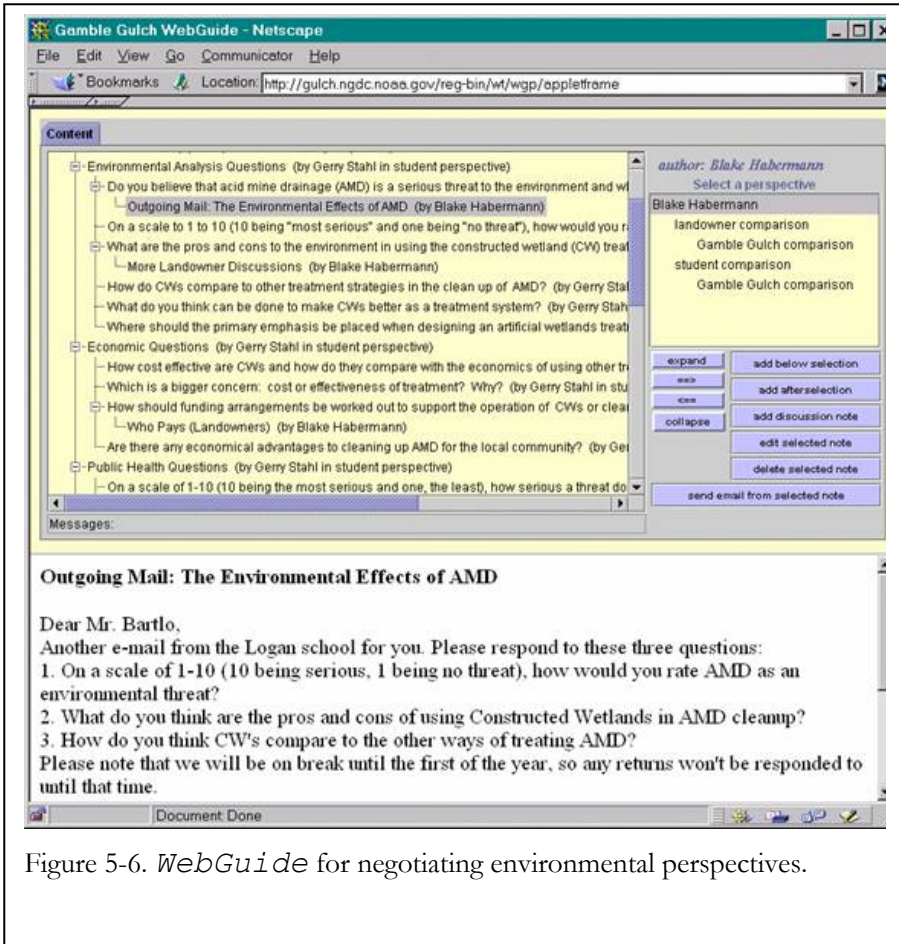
Gamble Gulch WebGuide - Netscape

File Edit View Go Communicator Help

Bookmarks Location: http://gulch.ngdc.noaa.gov/reg-bin/wt/wgp/appletframe

Content

Environmental Analysis Questions (by Gerry Stahl in student perspective)
Do you believe that acid mine drainage (AMD) is a serious threat to the environment and w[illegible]
Outgoing Mail: The Environmental Effects of AMD (by Blake Habermann)
On a scale to 1 to 10 (10 being "most serious" and one being "no threat"), how would you r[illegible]
What are the pros and cons to the environment in using the constructed wetland (CW) treat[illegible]
More Landowner Discussions (by Blake Habermann)
How do CWs compare to other treatment strategies in the clean up of AMD? (by Gerry Stah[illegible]
What do you think can be done to make CWs better as a treatment system? (by Gerry Stah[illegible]
Where should the primary emphasis be placed when designing an artificial wetlands treat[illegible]
Economic Questions (by Gerry Stahl in student perspective)
How cost effective are CWs and how do they compare with the economics of using other tr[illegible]
Which is a bigger concern: cost or effectiveness of treatment? Why? (by Gerry Stahl in stu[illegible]
How should funding arrangements be worked out to support the operation of CWs or clea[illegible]
Who Pays (Landowners) (by Blake Habermann)
Are there any economical advantages to cleaning up AMD for the local community? (by Ge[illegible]
Public Health Questions (by Gerry Stahl in student perspective)
On a scale of 1-10 (10 being the most serious and one, the least), how serious a threat do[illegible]

Messages:

author: Blake Habermann
Select a perspective
Blake Habermann
landowner comparison
Gamble Gulch comparison
student comparison
Gamble Gulch comparison

expand
==>
<==
collapse
add below selection
add afterselection
add discussion note
edit selected note
delete selected note
send email from selected note

Outgoing Mail: The Environmental Effects of AMD

Dear Mr. Bartlo,
Another e-mail from the Logan school for you. Please respond to these three questions:
1. On a scale of 1-10 (10 being serious, 1 being no threat), how would you rate AMD as an environmental threat?
2. What do you think are the pros and cons of using Constructed Wetlands in AMD cleanup?
3. How do you think CW's compare to the other ways of treating AMD?
Please note that we will be on break until the first of the year, so any returns won't be responded to until that time.

Document Done

Figure 5-6. WebGuide for negotiating environmental perspectives.